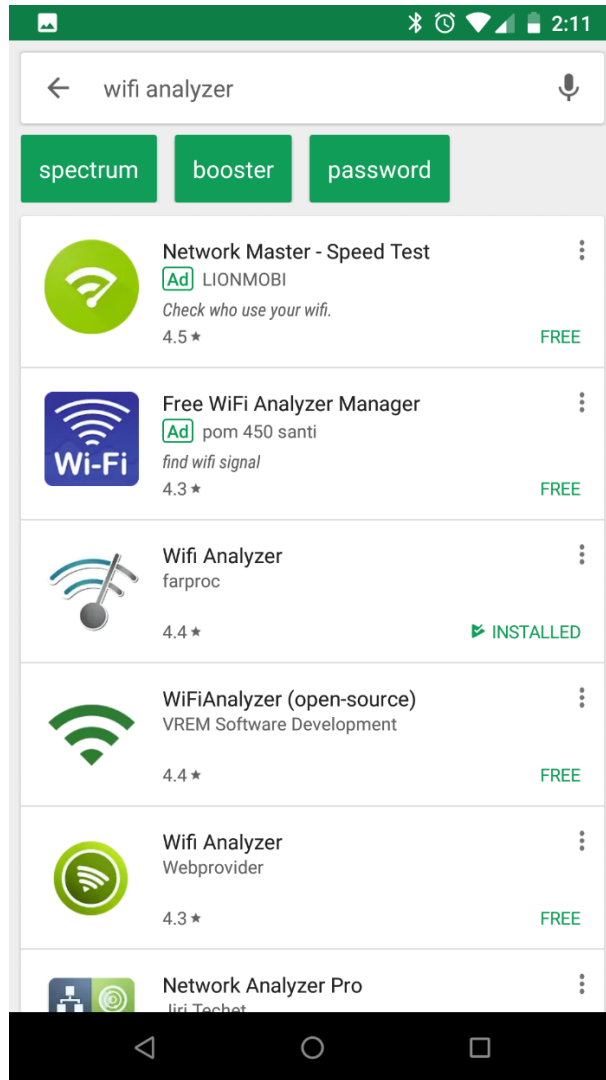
2:11

wifi analyzer

spectrum
booster
password

Network Master - Speed Test
Ad LIONMOBI
Check who use your wifi.
4.5 ★
FREE

Wi-Fi
Free WiFi Analyzer Manager
Ad pom 450 santi
find wifi signal
4.3 ★
FREE

Wifi Analyzer
farproc
4.4 ★
INSTALLED

WiFiAnalyzer (open-source)
VREM Software Development
4.4 ★
FREE

Wifi Analyzer
Webprovider
4.3 ★
FREE

Network Analyzer Pro
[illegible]